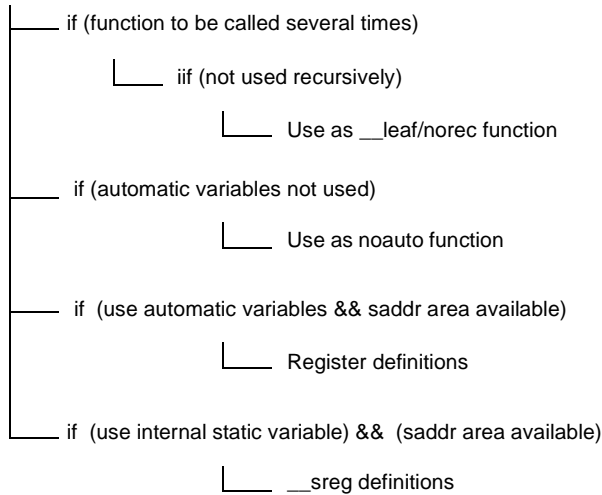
if (function to be called several times)

iif (not used recursively)

Use as __leaf/norec function

if (automatic variables not used)

Use as noauto function

if (use automatic variables && saddr area available)

Register definitions

if (use internal static variable) && (saddr area available)

__sreg definitions